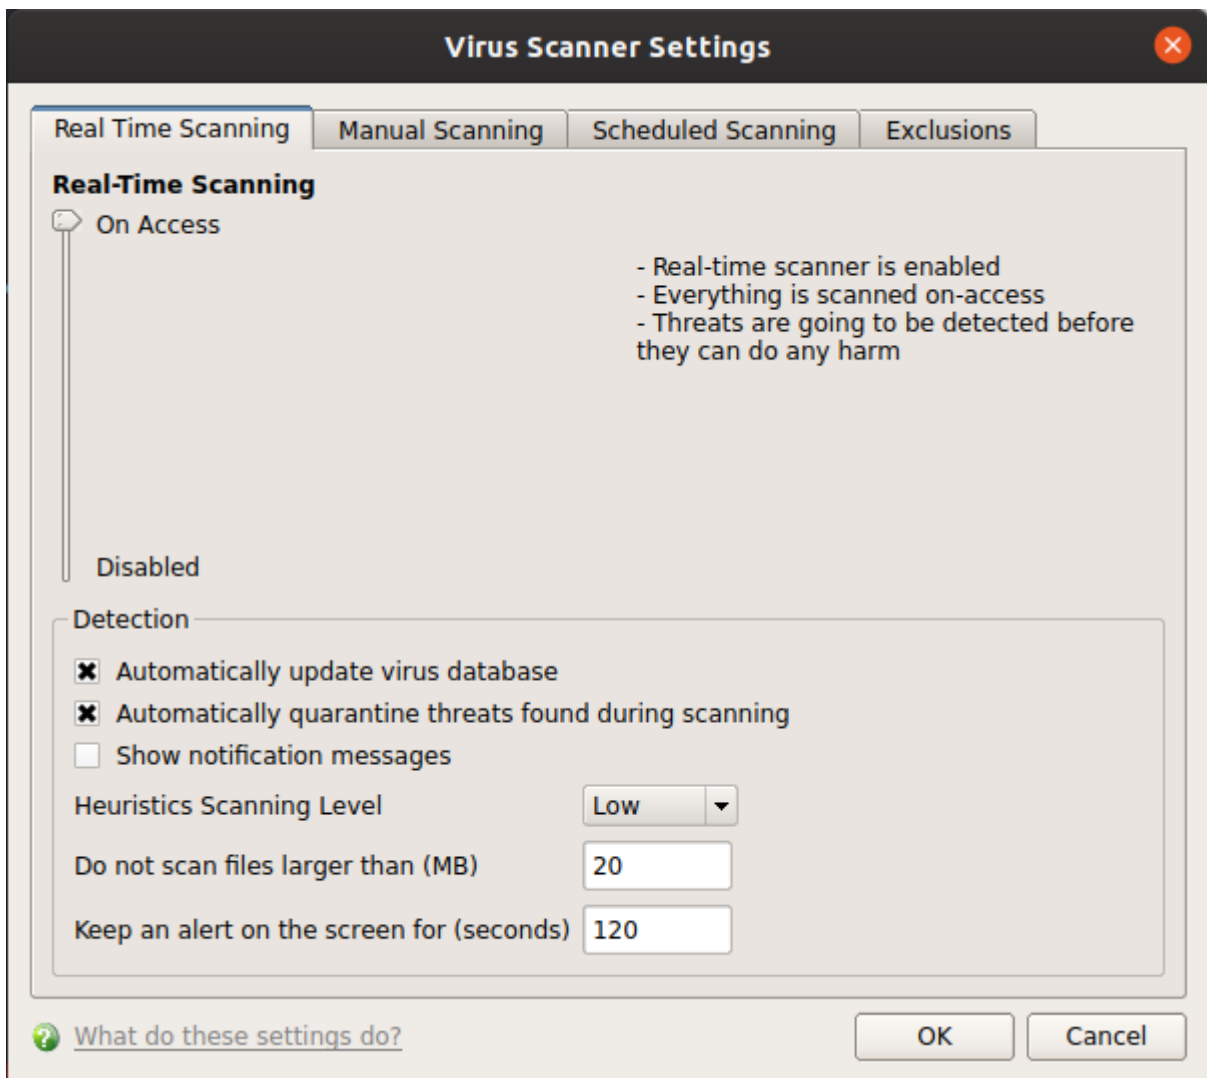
Virus Scanner Settings

Real Time Scanning | Manual Scanning | Scheduled Scanning | Exclusions

Real-Time Scanning

On Access

- Real-time scanner is enabled
- Everything is scanned on-access
- Threats are going to be detected before they can do any harm

Disabled

Detection

Automatically update virus database

Automatically quarantine threats found during scanning

Show notification messages

Heuristics Scanning Level Low

Do not scan files larger than (MB) 20

Keep an alert on the screen for (seconds) 120

What do these settings do?

OK

Cancel